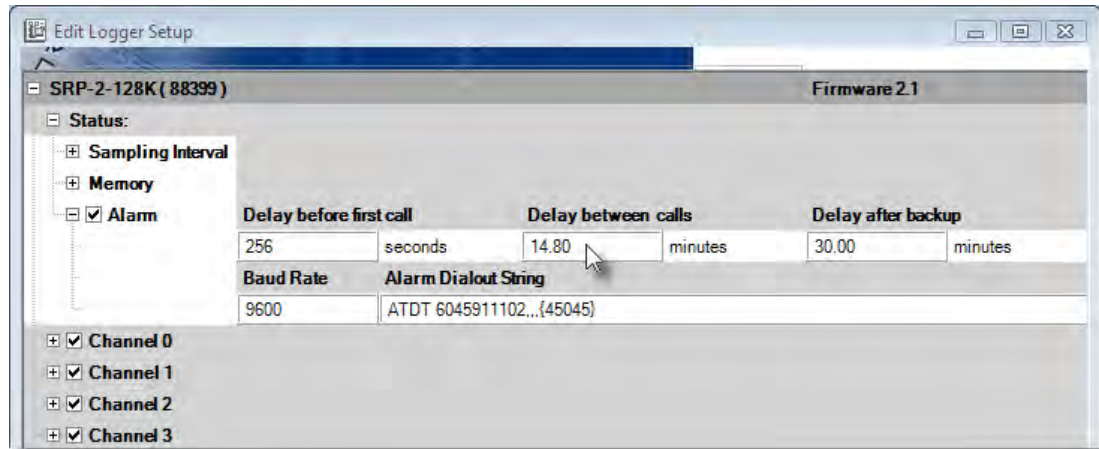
Edit Logger Setup

SRP-2-128K (88399)

Firmware 2.1

Status:

Sampling Interval

Memory

Alarm

Delay before first call

Delay between calls

Delay after backup

| 256 | seconds | 14.80 | minutes | 30.00 | minutes |
|---|---|---|---|---|---|

Baud Rate

Alarm Dialout String

| 9600 | ATDT 6045911102,,,{45045} |
|---|---|

Channel 0

Channel 1

Channel 2

Channel 3